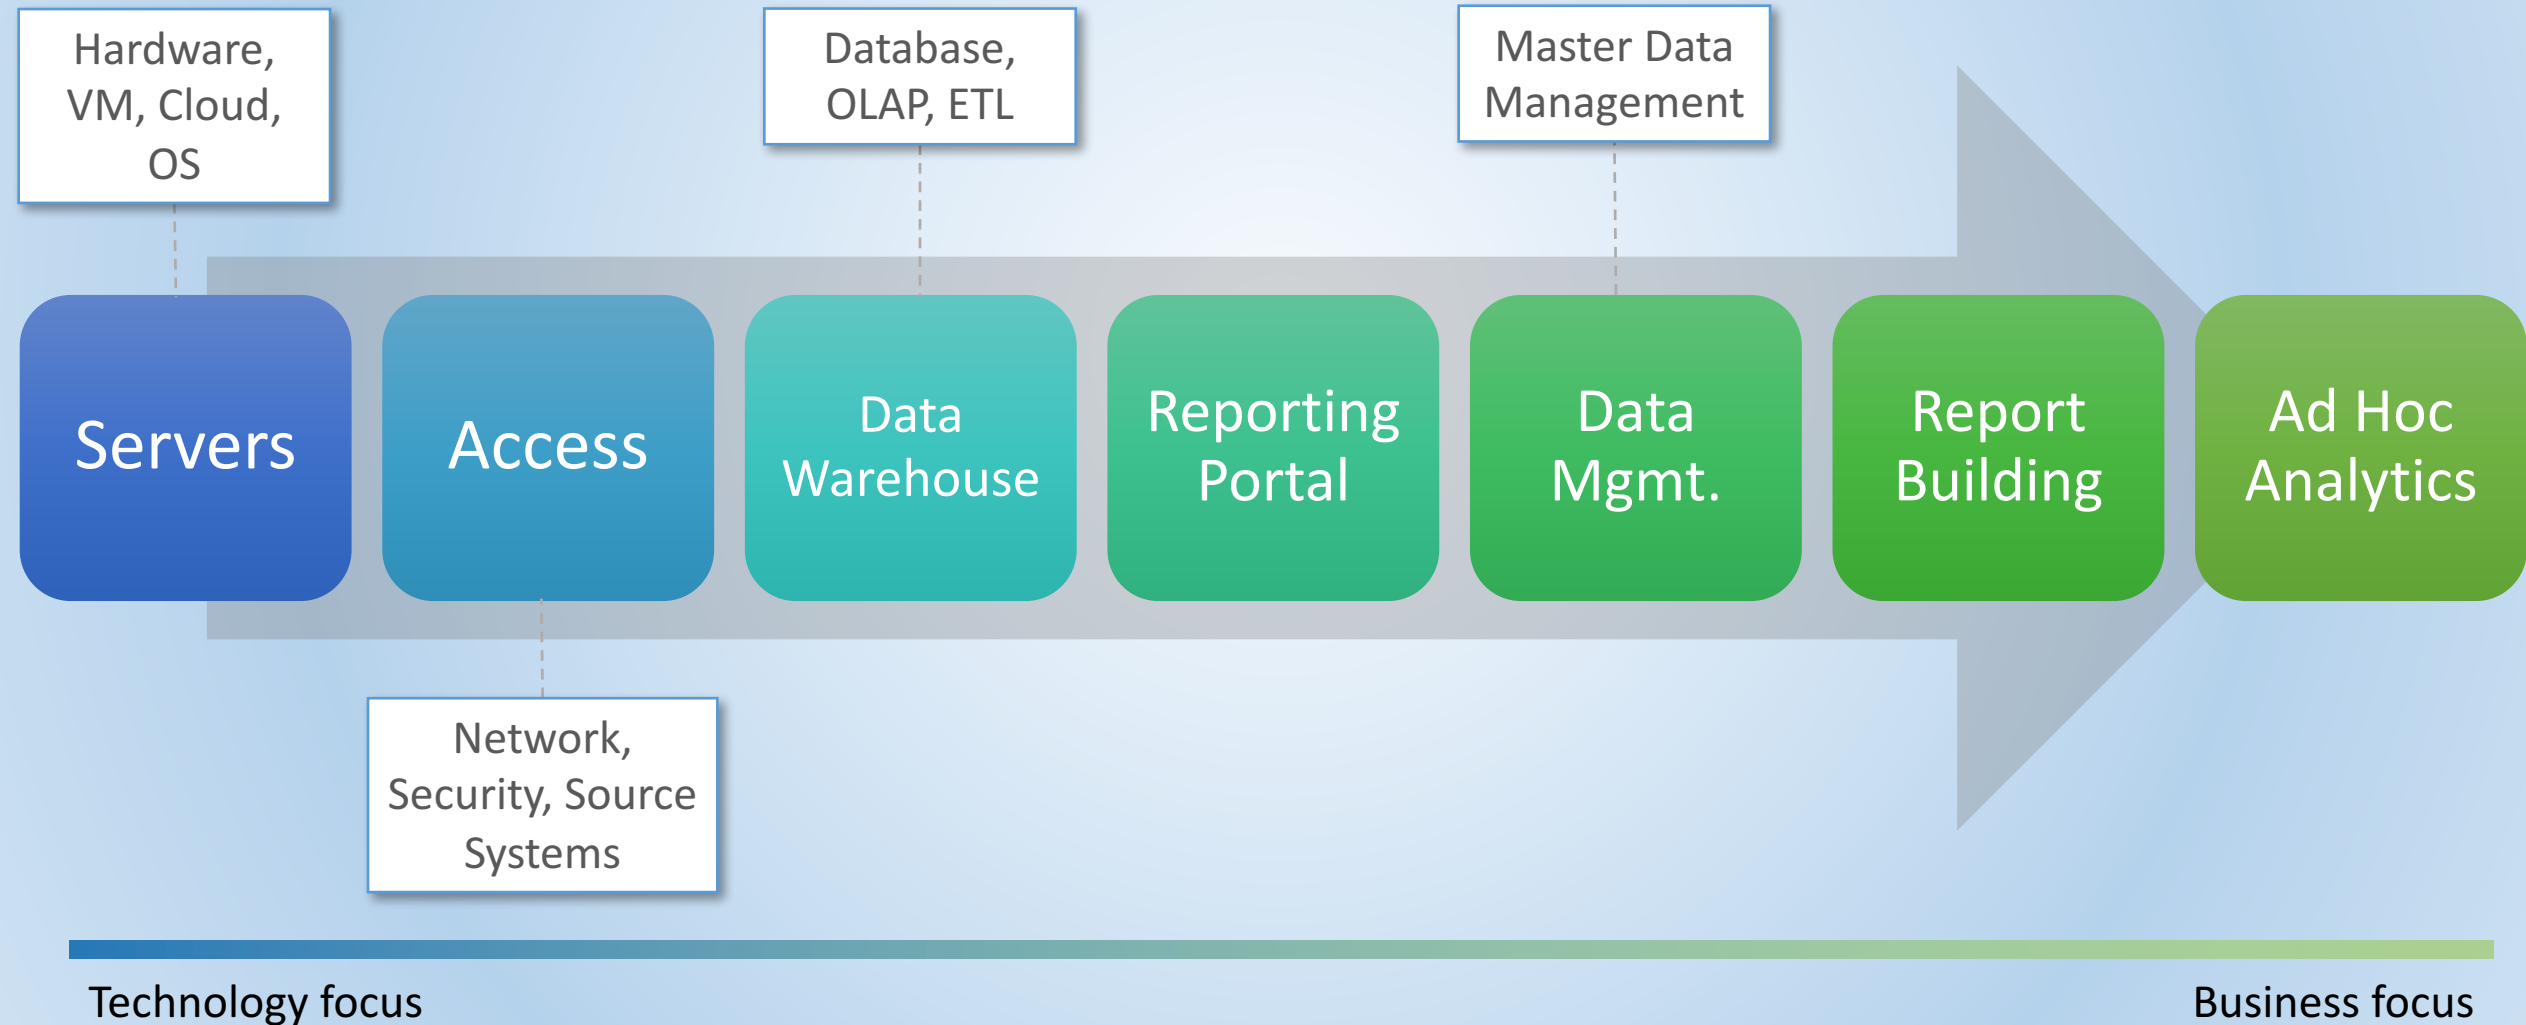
Hardware, VM, Cloud, OS

Database, OLAP, ETL

Master Data Management

Servers

Access

Data Warehouse

Reporting Portal

Data Mgmt.

Report Building

Ad Hoc Analytics

Network, Security, Source Systems

Technology focus

Business focus